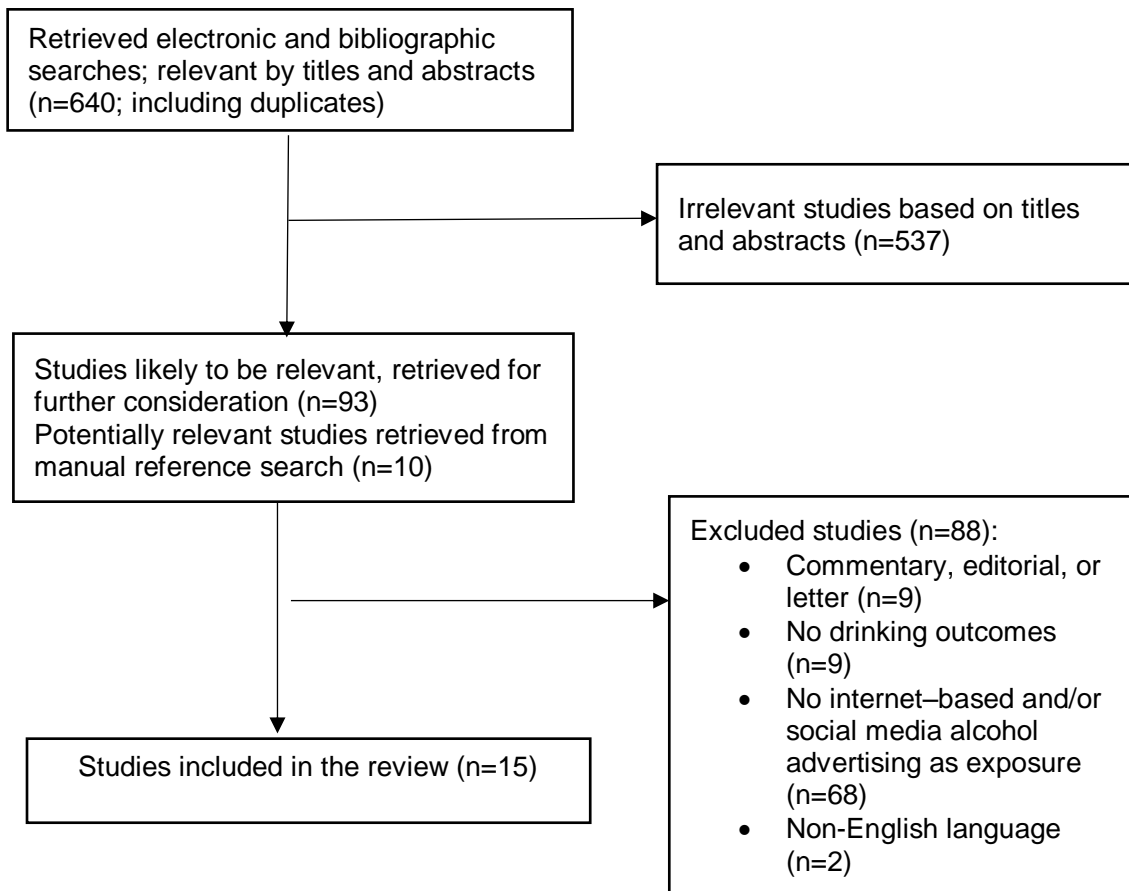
Retrieved electronic and bibliographic searches; relevant by titles and abstracts (n=640; including duplicates)

Irrelevant studies based on titles and abstracts (n=537)

Studies likely to be relevant, retrieved for further consideration (n=93)
Potentially relevant studies retrieved from manual reference search (n=10)

Excluded studies (n=88):
- Commentary, editorial, or letter (n=9)
- No drinking outcomes (n=9)
- No internet–based and/or social media alcohol advertising as exposure (n=68)
- Non-English language (n=2)

Studies included in the review (n=15)